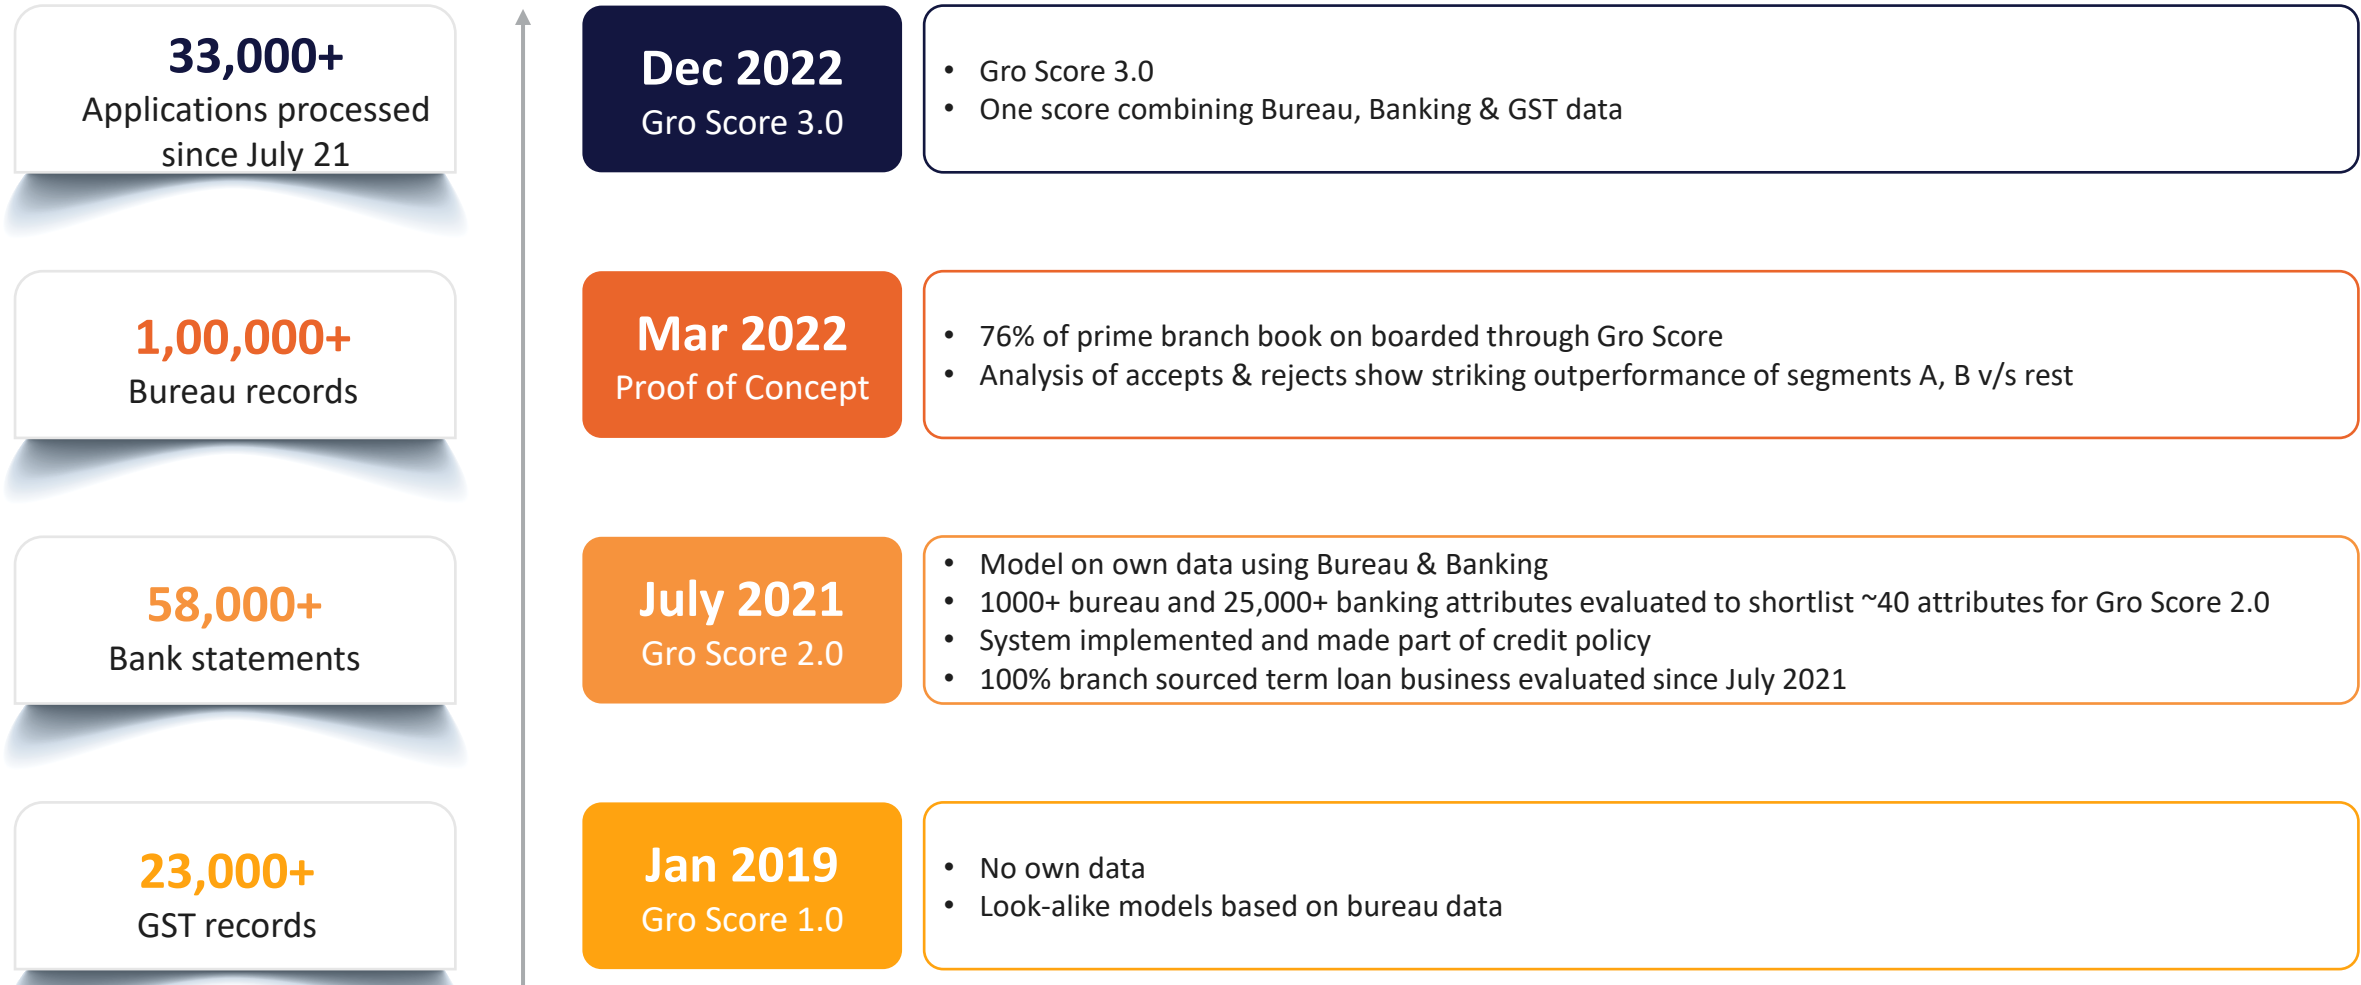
33,000+
Applications processed since July 21

1,00,000+
Bureau records

58,000+
Bank statements

23,000+
GST records

Dec 2022
Gro Score 3.0

- Gro Score 3.0
- One score combining Bureau, Banking & GST data

Mar 2022
Proof of Concept

- 76% of prime branch book on boarded through Gro Score
- Analysis of accepts & rejects show striking outperformance of segments A, B v/s rest

July 2021
Gro Score 2.0

- Model on own data using Bureau & Banking
- 1000+ bureau and 25,000+ banking attributes evaluated to shortlist ~40 attributes for Gro Score 2.0
- System implemented and made part of credit policy
- 100% branch sourced term loan business evaluated since July 2021

Jan 2019
Gro Score 1.0

- No own data
- Look-alike models based on bureau data